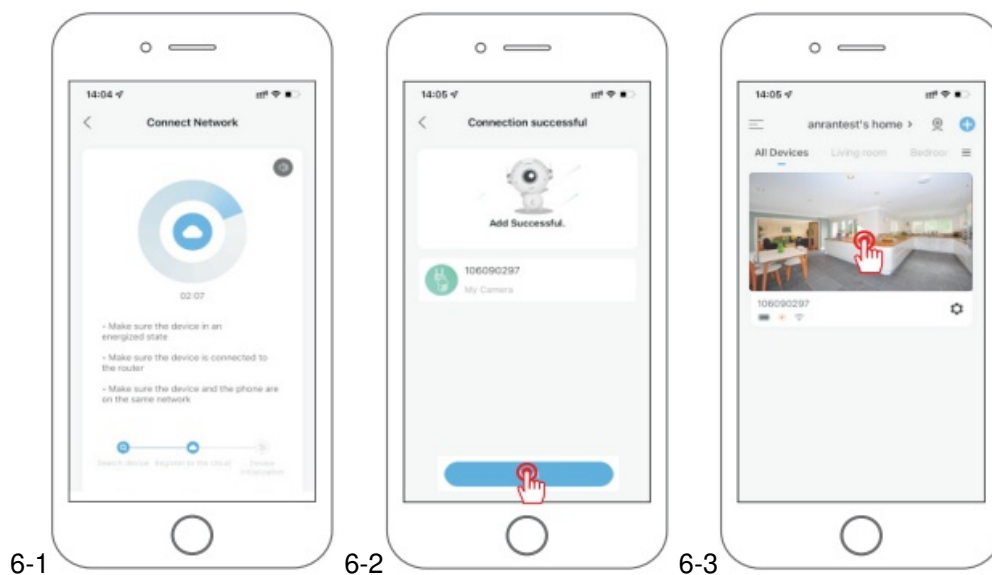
14:04

Connect Network

02:07

- Make sure the device in an energized state

- Make sure the device is connected to the router

- Make sure the device and the phone are on the same network

Search device Register to the cloud Device initialization

6-1

14:05

Connection successful

Add Successful.

106090297

My Camera

6-2

14:05

anrantest's home >

All Devices Living room Bedroo

106090297

6-3